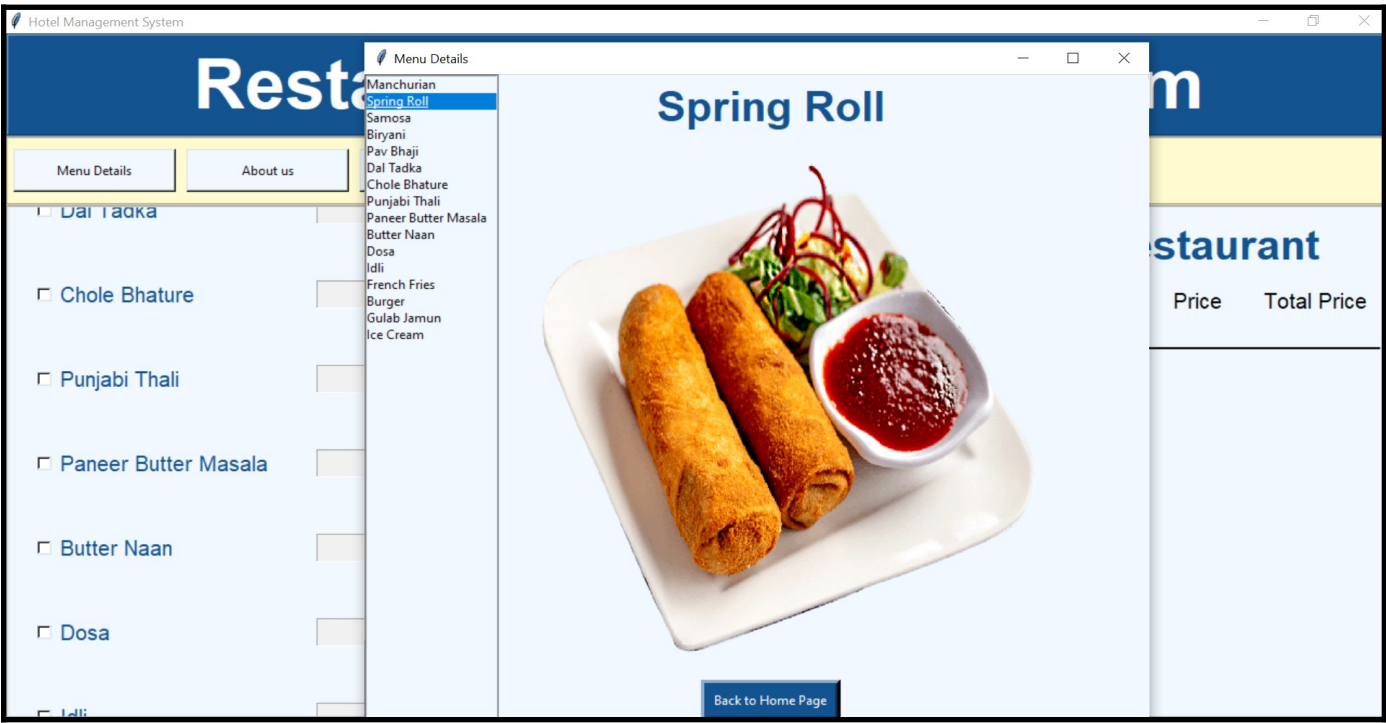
Hotel Management System

Resta

m

Menu Details

About us

Dal Tadka

Chole Bhature

Punjabi Thali

Paneer Butter Masala

Butter Naan

Dosa

Idli

staurant

Price

Total Price

Menu Details

Manchurian
Spring Roll
Samosa
Biryani
Pav Bhaji
Dal Tadka
Chole Bhature
Punjabi Thali
Paneer Butter Masala
Butter Naan
Dosa
Idli
French Fries
Burger
Gulab Jamun
Ice Cream

Spring Roll

Back to Home Page